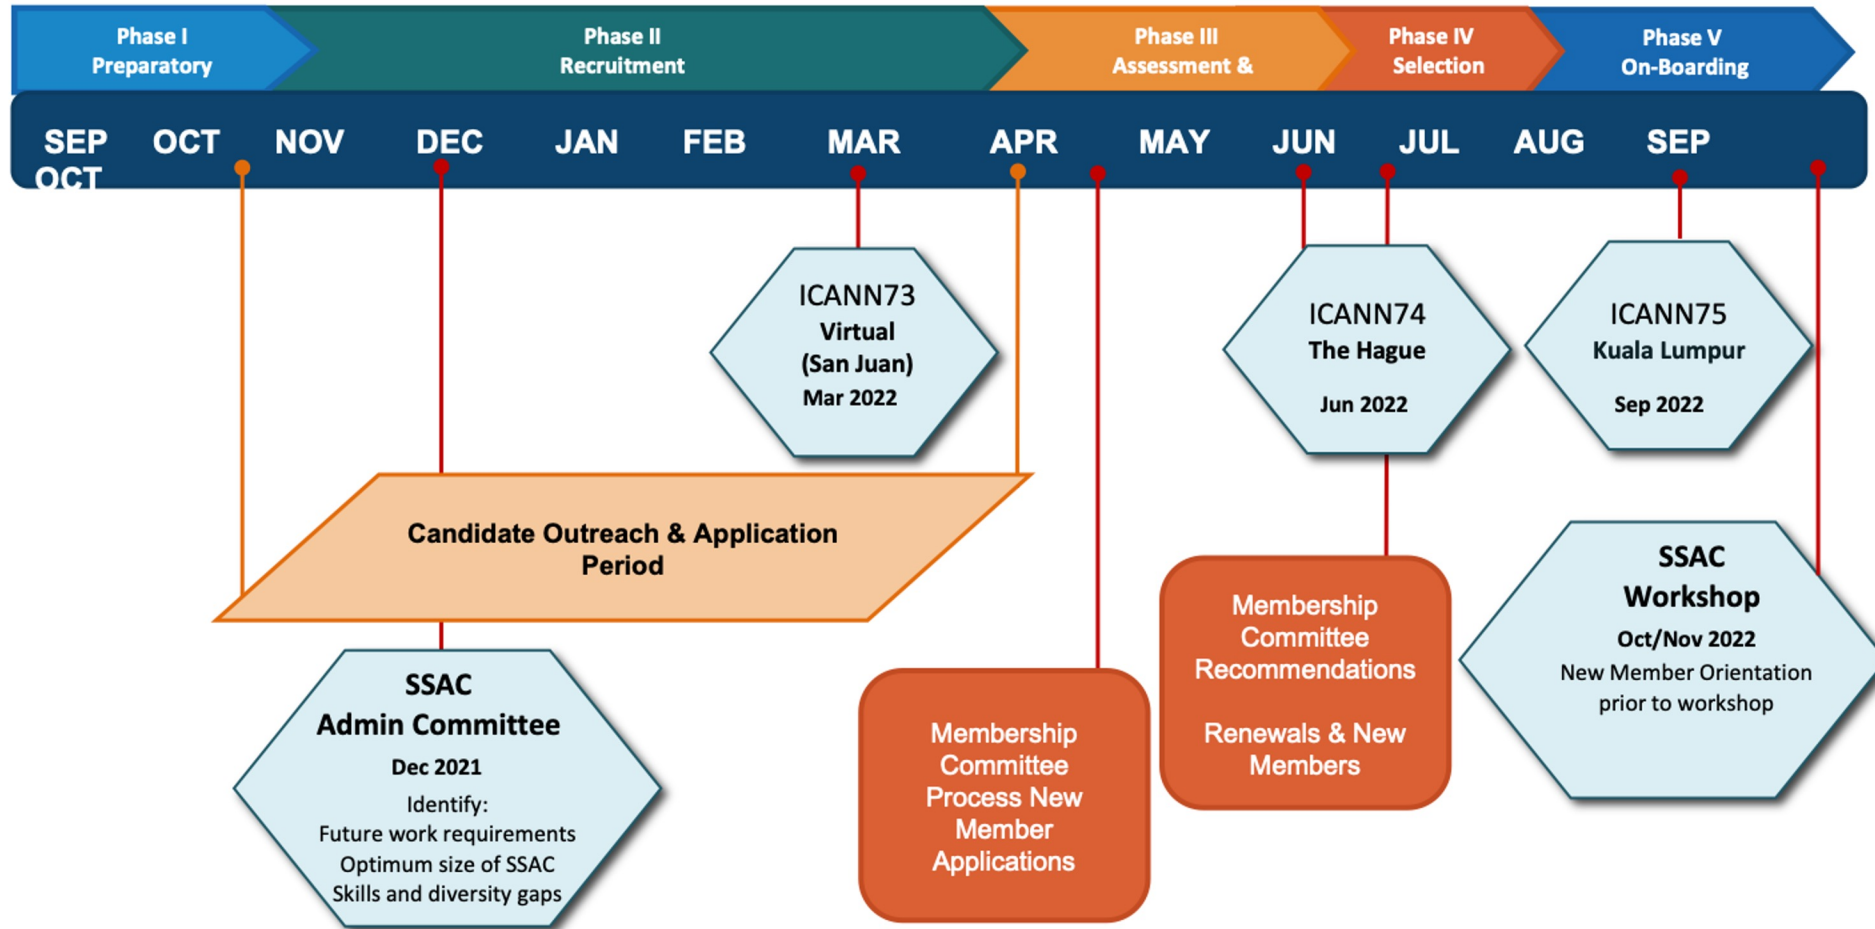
Phase I Preparatory

Phase II Recruitment

Phase III Assessment &

Phase IV Selection

Phase V On-Boarding

SEP OCT NOV DEC JAN FEB MAR APR MAY JUN JUL AUG SEP OCT

ICANN73 Virtual (San Juan) Mar 2022

ICANN74 The Hague Jun 2022

ICANN75 Kuala Lumpur Sep 2022

Candidate Outreach & Application Period

SSAC Admin Committee
Dec 2021
Identify:
Future work requirements
Optimum size of SSAC
Skills and diversity gaps

Membership Committee Process New Member Applications

Membership Committee Recommendations

Renewals & New Members

SSAC Workshop
Oct/Nov 2022
New Member Orientation prior to workshop